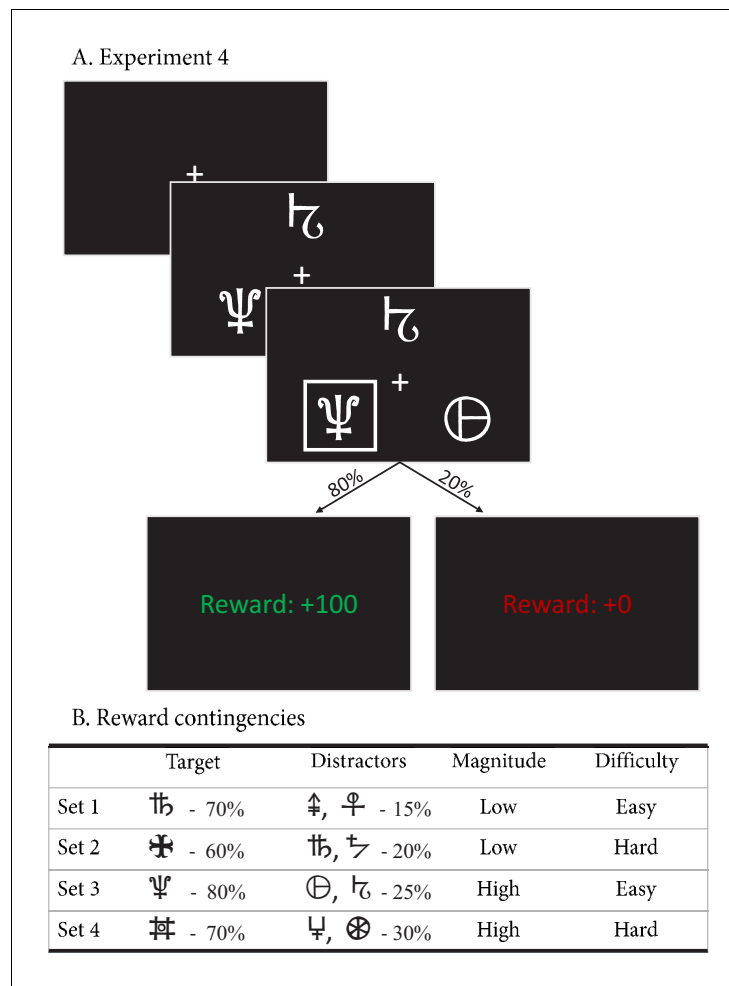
A. Experiment 4

+

Ⴤ

+

Ψ

Ⴤ

+

Ψ

⊖

80%

20%

Reward: +100

Reward: +0

B. Reward contingencies

| | Target | Distractors | Magnitude | Difficulty |
|---|---|---|---|---|
| Set 1 | ♄ - 70% | ⯲, ⯓ - 15% | Low | Easy |
| Set 2 | ✙ - 60% | ♄, ⯴ - 20% | Low | Hard |
| Set 3 | Ψ - 80% | ⊖, Ⴤ - 25% | High | Easy |
| Set 4 | ⌗ - 70% | ♅, ⊛ - 30% | High | Hard |